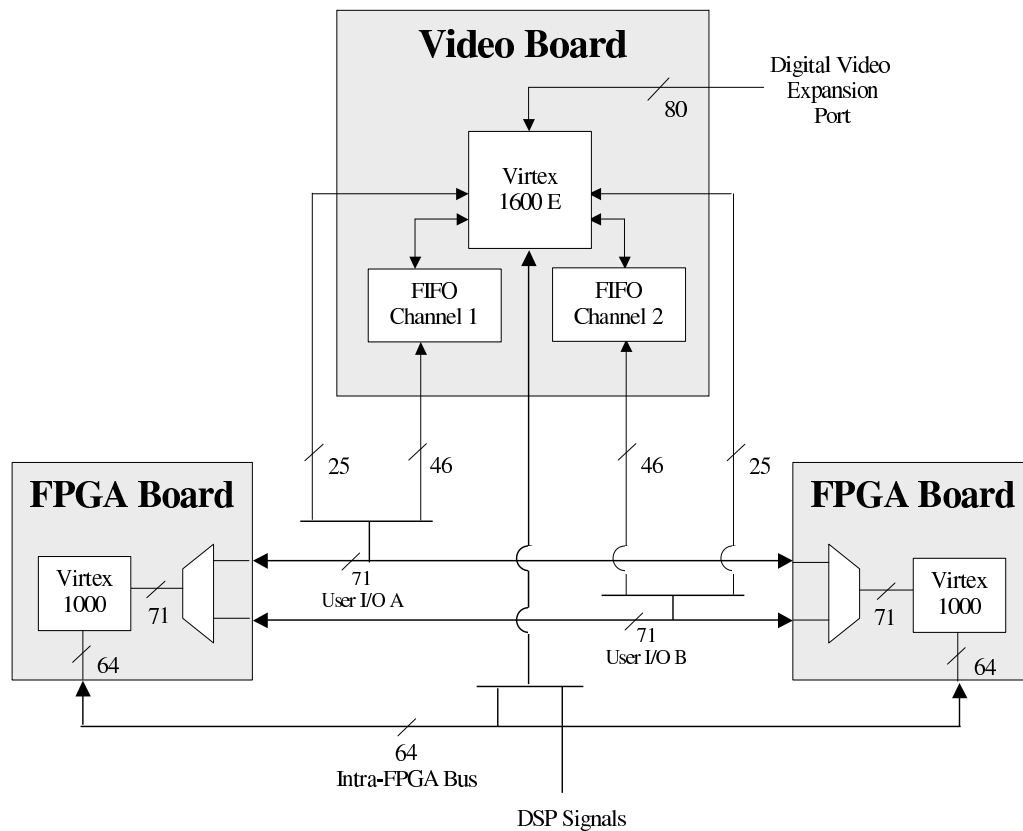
Video Board

Digital Video Expansion Port

80

Virtex 1600 E

FIFO Channel 1

FIFO Channel 2

25

46

46

25

FPGA Board

FPGA Board

Virtex 1000

71

71

User I/O A

71

User I/O B

71

Virtex 1000

64

64

64

Intra-FPGA Bus

DSP Signals